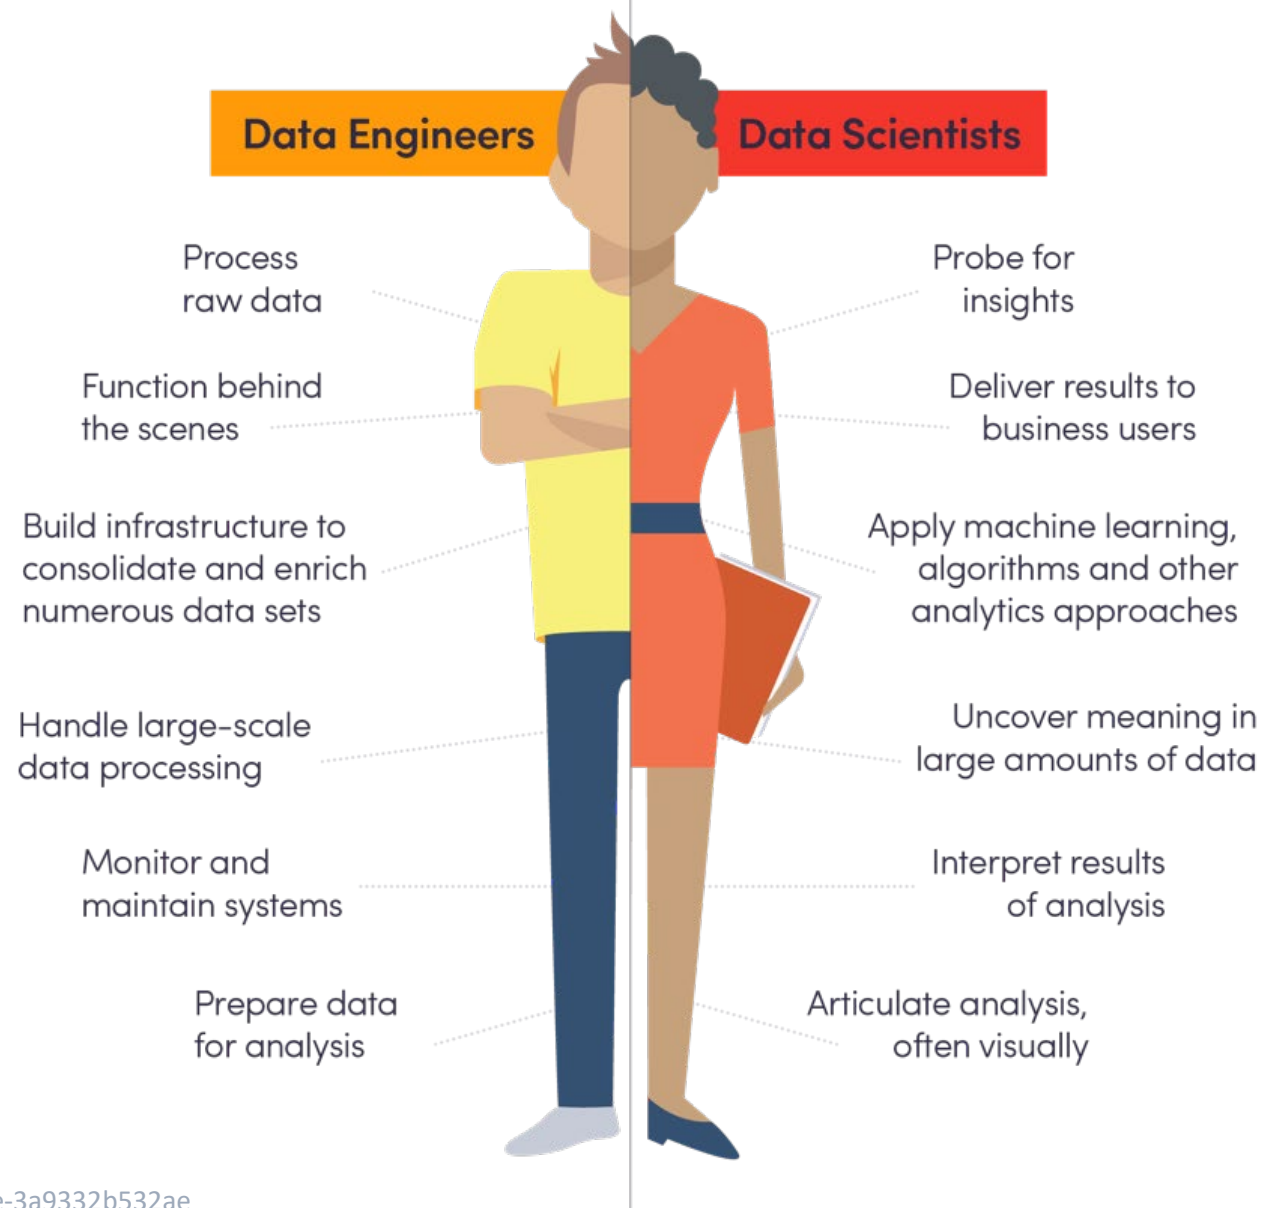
Data Engineers

Data Scientists

Process raw data

Function behind the scenes

Build infrastructure to consolidate and enrich numerous data sets

Handle large-scale data processing

Monitor and maintain systems

Prepare data for analysis

Probe for insights

Deliver results to business users

Apply machine learning, algorithms and other analytics approaches

Uncover meaning in large amounts of data

Interpret results of analysis

Articulate analysis, often visually

e-3a9332b532ae